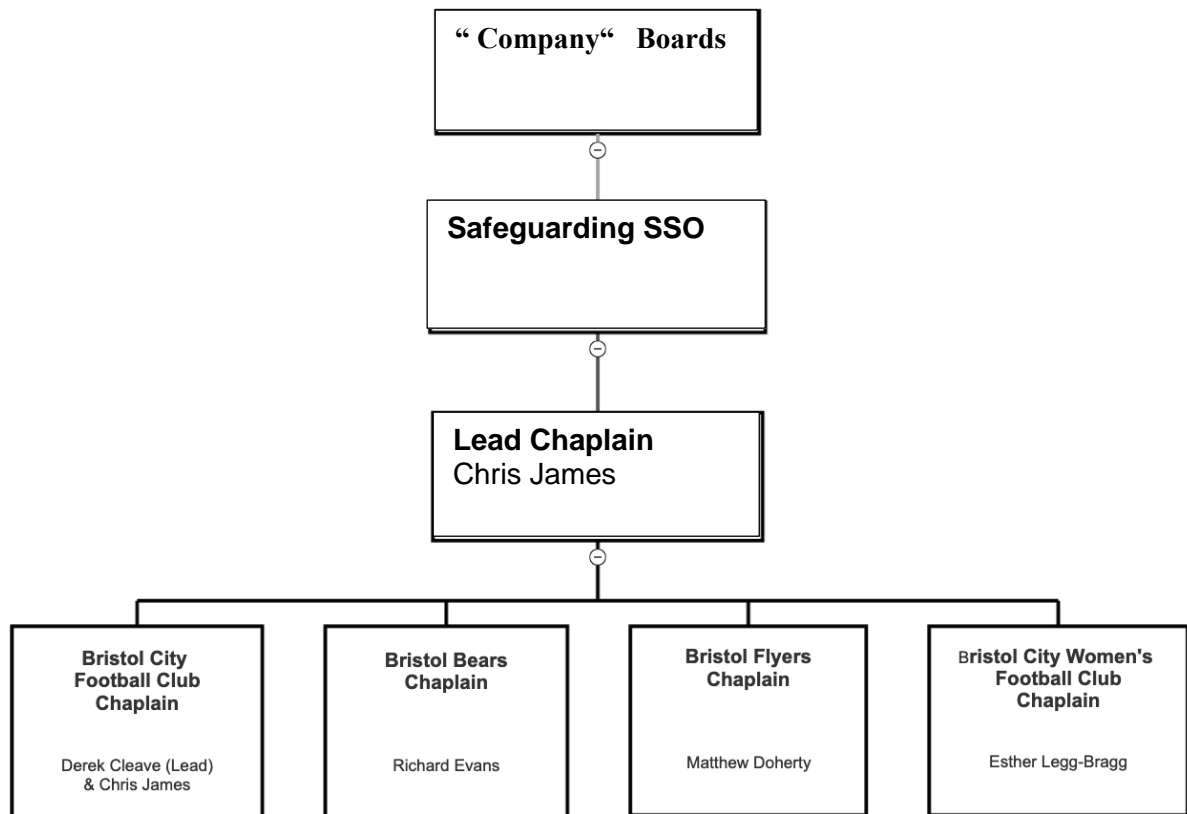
" Company" Boards

Safeguarding SSO

Lead Chaplain
Chris James

Bristol City Football Club Chaplain

Derek Cleave (Lead) & Chris James

Bristol Bears Chaplain

Richard Evans

Bristol Flyers Chaplain

Matthew Doherty

Bristol City Women's Football Club Chaplain

Esther Legg-Bragg